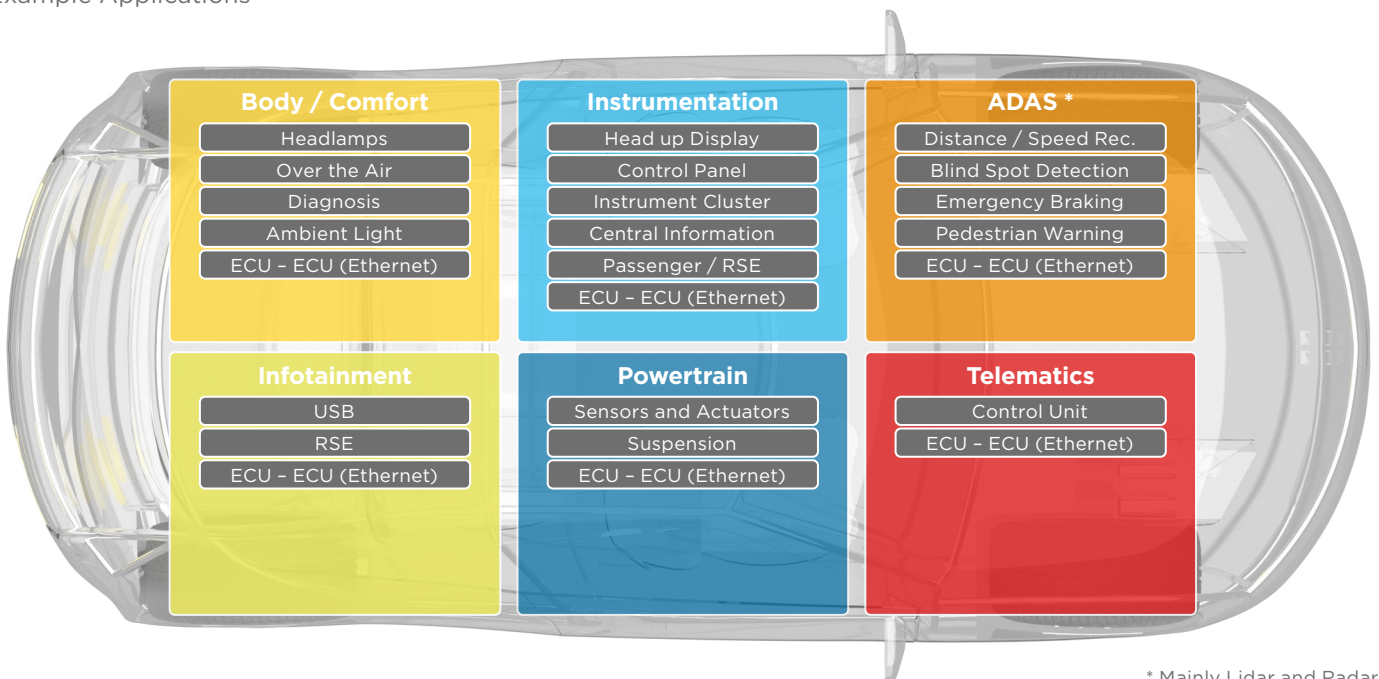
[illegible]xample Applications

Body / Comfort
Headlamps
Over the Air
Diagnosis
Ambient Light
ECU – ECU (Ethernet)

Instrumentation
Head up Display
Control Panel
Instrument Cluster
Central Information
Passenger / RSE
ECU – ECU (Ethernet)

ADAS *
Distance / Speed Rec.
Blind Spot Detection
Emergency Braking
Pedestrian Warning
ECU – ECU (Ethernet)

Infotainment
USB
RSE
ECU – ECU (Ethernet)

Powertrain
Sensors and Actuators
Suspension
ECU – ECU (Ethernet)

Telematics
Control Unit
ECU – ECU (Ethernet)

* Mainly Lidar and Radar